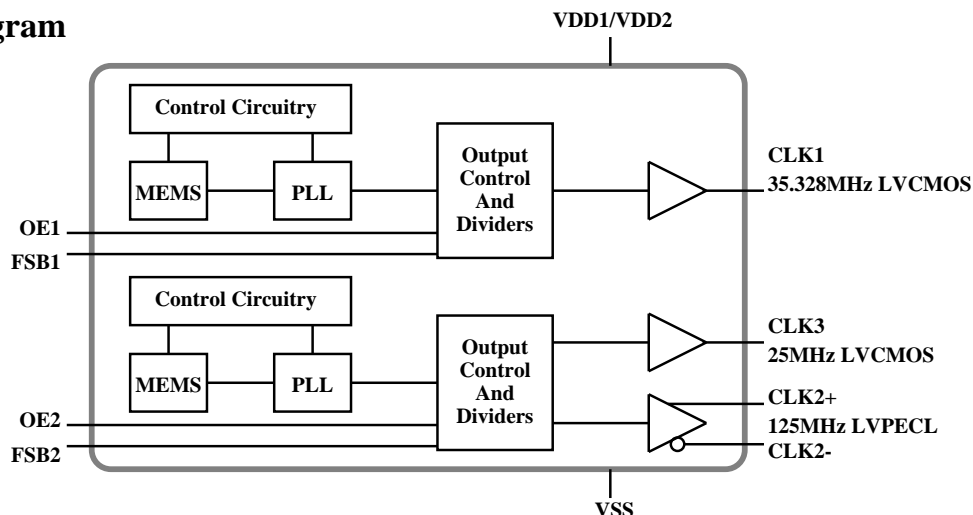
gram

VDD1/VDD2

Control Circuitry

MEMS

PLL

Output Control And Dividers

CLK1
35.328MHz LVCMOS

OE1

FSB1

Control Circuitry

MEMS

PLL

Output Control And Dividers

CLK3
25MHz LVCMOS

CLK2+
125MHz LVPECL
CLK2-

OE2

FSB2

VSS